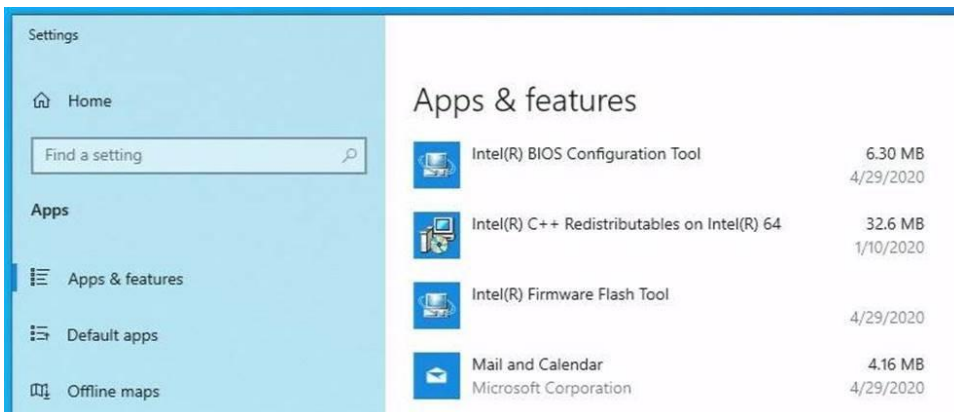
Settings

Home

Find a setting

Apps

Apps & features

Default apps

Offline maps

Apps & features

Intel(R) BIOS Configuration Tool
6.30 MB
4/29/2020

Intel(R) C++ Redistributables on Intel(R) 64
32.6 MB
1/10/2020

Intel(R) Firmware Flash Tool
4/29/2020

Mail and Calendar
Microsoft Corporation
4.16 MB
4/29/2020